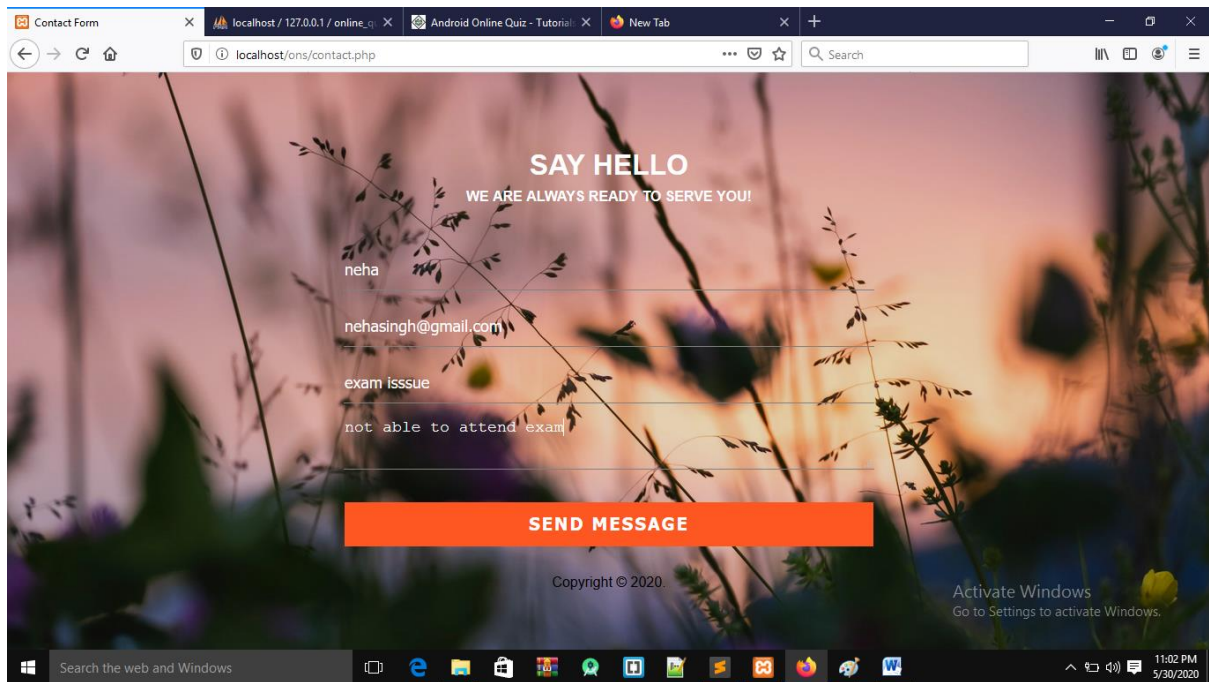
Contact Form
localhost / 127.0.0.1 / online_q
Android Online Quiz - Tutorial
New Tab
localhost/ons/contact.php
Search

SAY HELLO
WE ARE ALWAYS READY TO SERVE YOU!

neha
nehasingh@gmail.com
exam isssue
not able to attend exam

SEND MESSAGE

Copyright © 2020.

Activate Windows
Go to Settings to activate Windows.

Search the web and Windows
11:02 PM
5/30/2020